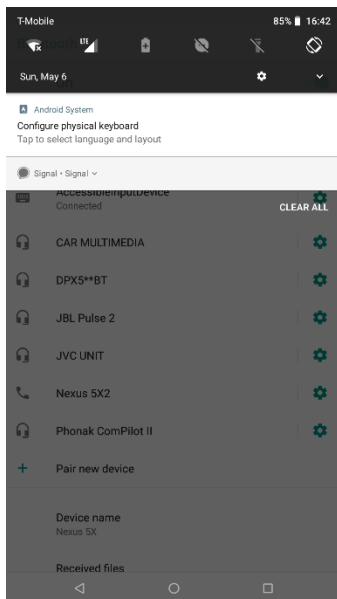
T-Mobile
85% 16:42
LTE
Sun, May 6

Android System
Configure physical keyboard
Tap to select language and layout

Signal • Signal

AccessibleInputDevice
Connected
CLEAR ALL

CAR MULTIMEDIA

DPX5**BT

JBL Pulse 2

JVC UNIT

Nexus 5X2

Phonak ComPilot II

Pair new device

Device name
Nexus 5X

Received files